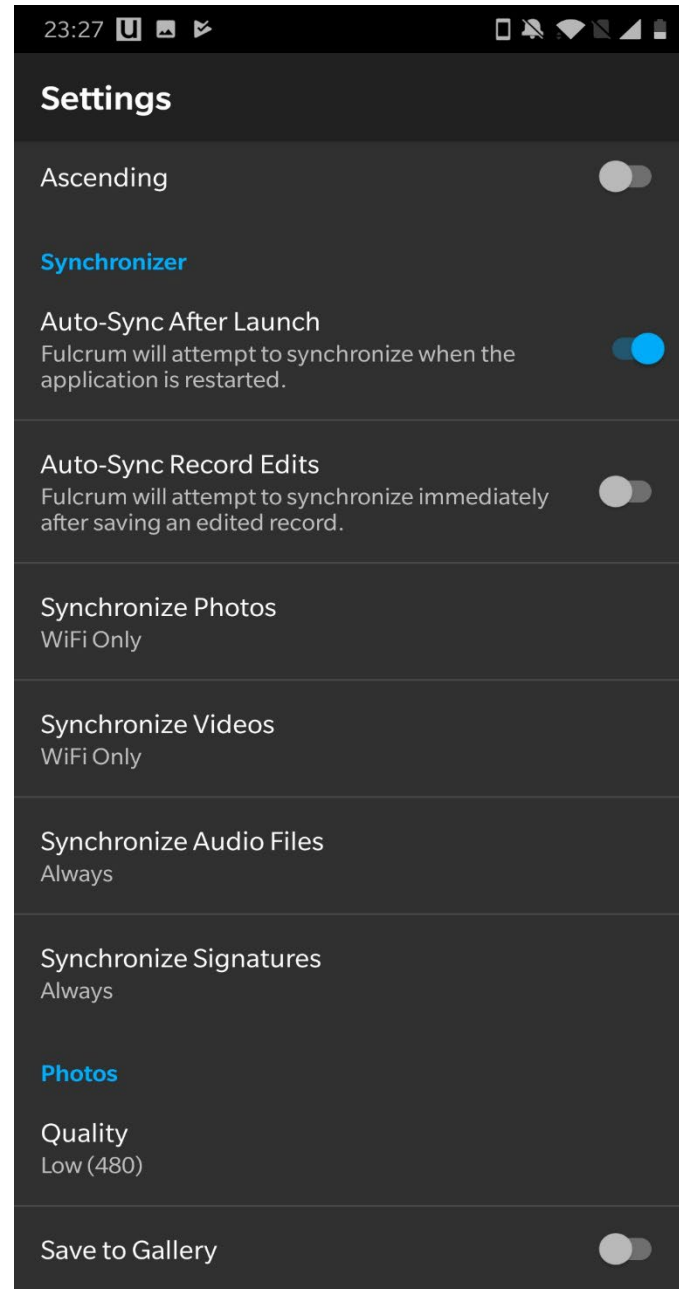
23:27

Settings

Ascending

Synchronizer

Auto-Sync After Launch
Fulcrum will attempt to synchronize when the application is restarted.

Auto-Sync Record Edits
Fulcrum will attempt to synchronize immediately after saving an edited record.

Synchronize Photos
WiFi Only

Synchronize Videos
WiFi Only

Synchronize Audio Files
Always

Synchronize Signatures
Always

Photos

Quality
Low (480)

Save to Gallery